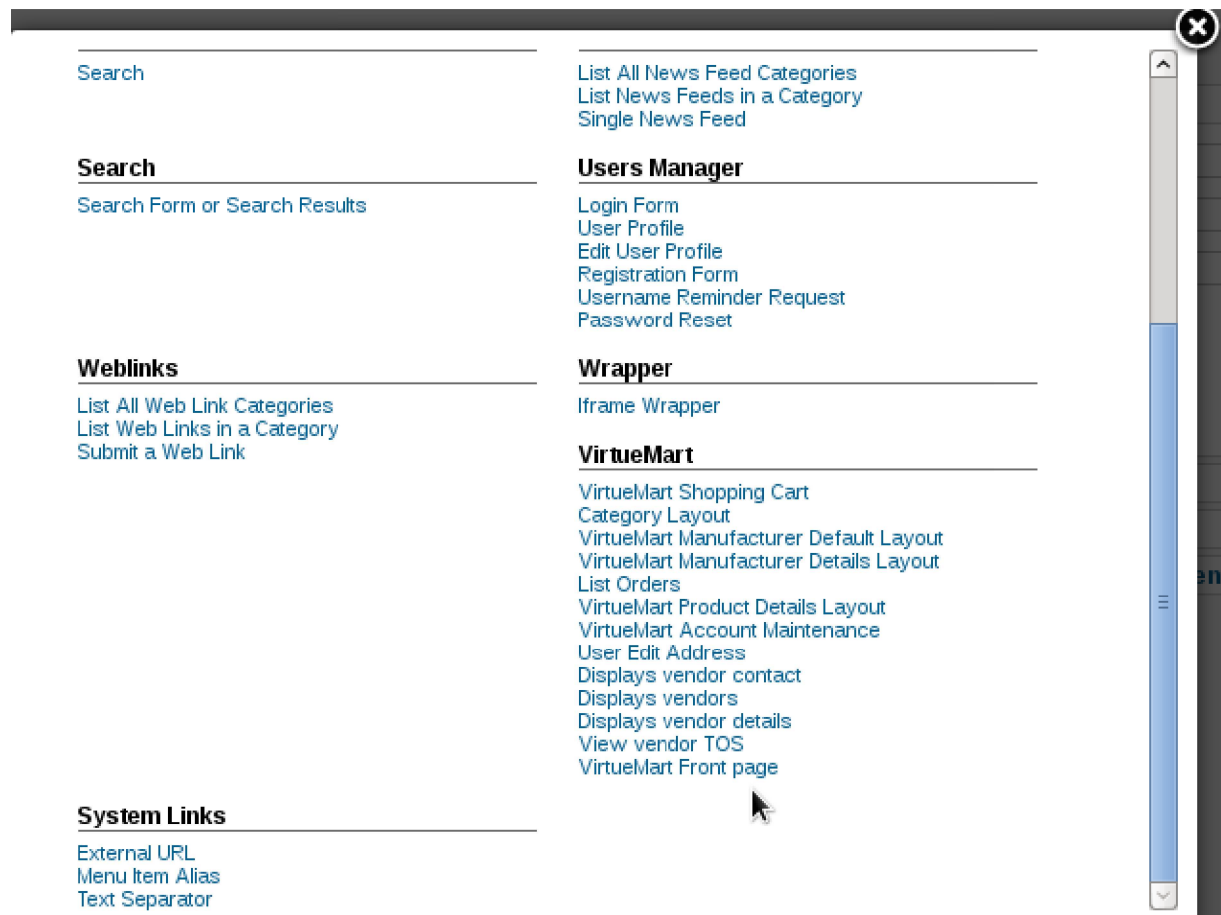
Search

Search

Search Form or Search Results

Weblinks

List All Web Link Categories
List Web Links in a Category
Submit a Web Link

System Links

External URL
Menu Item Alias
Text Separator

List All News Feed Categories
List News Feeds in a Category
Single News Feed

Users Manager

Login Form
User Profile
Edit User Profile
Registration Form
Username Reminder Request
Password Reset

Wrapper

Iframe Wrapper

VirtueMart

VirtueMart Shopping Cart
Category Layout
VirtueMart Manufacturer Default Layout
VirtueMart Manufacturer Details Layout
List Orders
VirtueMart Product Details Layout
VirtueMart Account Maintenance
User Edit Address
Displays vendor contact
Displays vendors
Displays vendor details
View vendor TOS
VirtueMart Front page